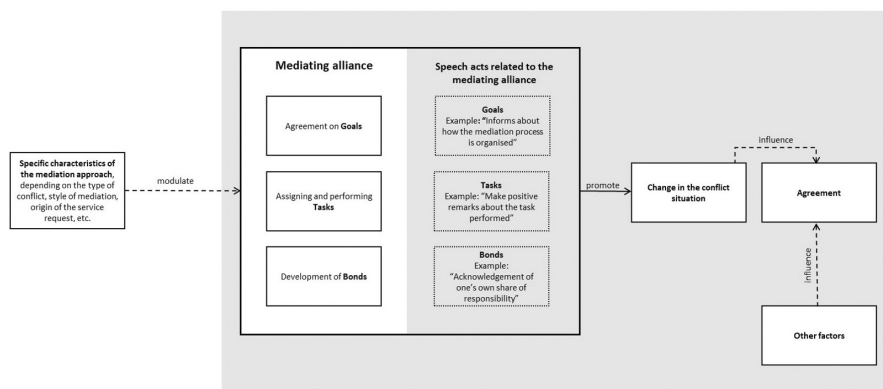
Specific characteristics of the mediation approach, depending on the type of conflict, style of mediation, origin of the service request, etc.

modulate

Mediating alliance

Agreement on Goals

Assigning and performing Tasks

Development of Bonds

Speech acts related to the mediating alliance

Goals
Example: "Informs about how the mediation process is organised"

Tasks
Example: "Make positive remarks about the task performed"

Bonds
Example: "Acknowledgement of one's own share of responsibility"

promote

Change in the conflict situation

influence

Agreement

influence

Other factors